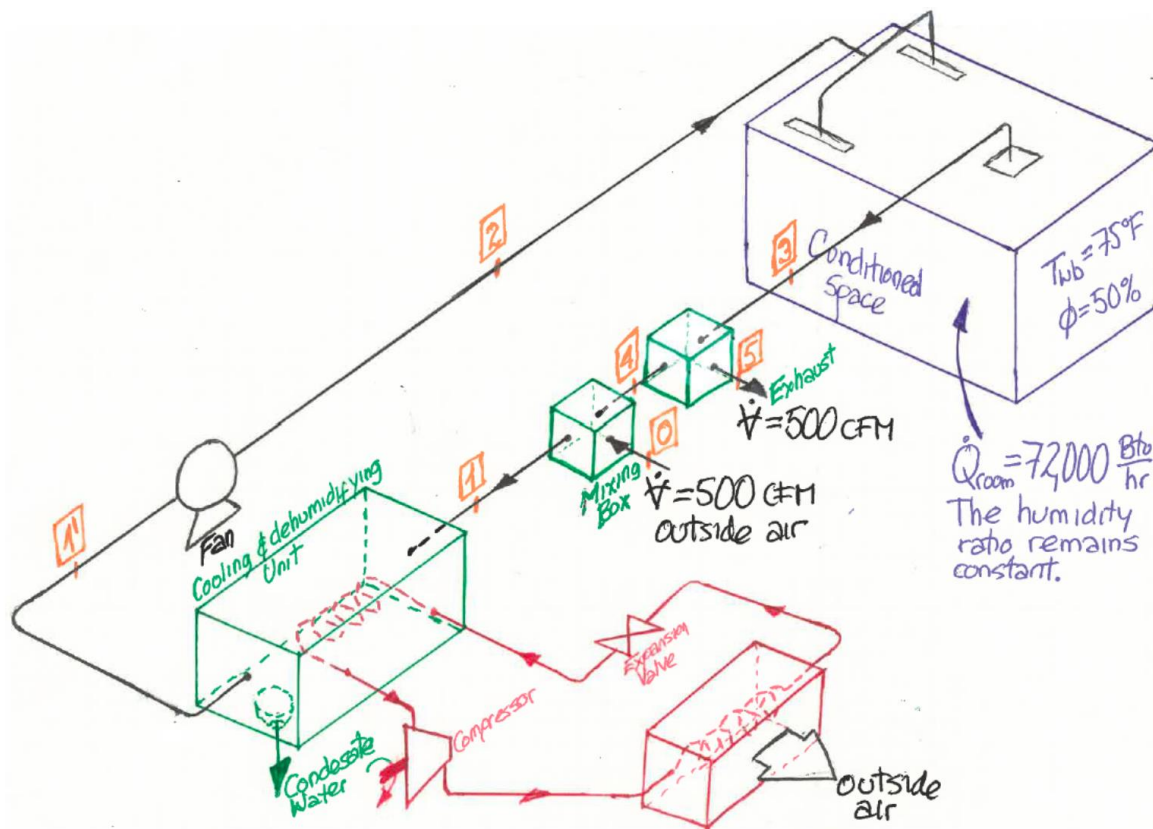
2

3 Conditioned Space

$T_{wb}=75°F$
$\phi=50\%$

4

5 Exhaust

$\dot{V}=500$ CFM

0

1

Mixing Box

$\dot{V}=500$ CFM outside air

$\dot{Q}_{room}=72,000 \frac{Btu}{hr}$
The humidity ratio remains constant.

1'

Fan

Cooling & dehumidifying Unit

Expansion Valve

Compressor

Condensate Water

Outside air